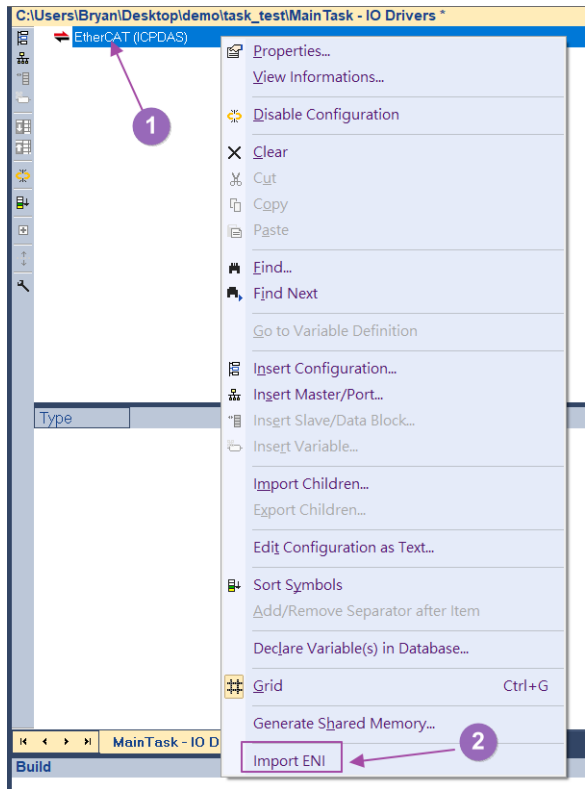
C:\Users\Bryan\Desktop\demo\task_test\MainTask - IO Drivers *

EtherCAT (ICPDAS)

1

Properties...
View Informations...
Disable Configuration
Clear
Cut
Copy
Paste
Find...
Find Next
Go to Variable Definition
Insert Configuration...
Insert Master/Port...
Insert Slave/Data Block...
Insert Variable...
Import Children...
Export Children...
Edit Configuration as Text...
Sort Symbols
Add/Remove Separator after Item
Declare Variable(s) in Database...
Grid Ctrl+G
Generate Shared Memory...
Import ENI

2

Type

MainTask - IO D

Build